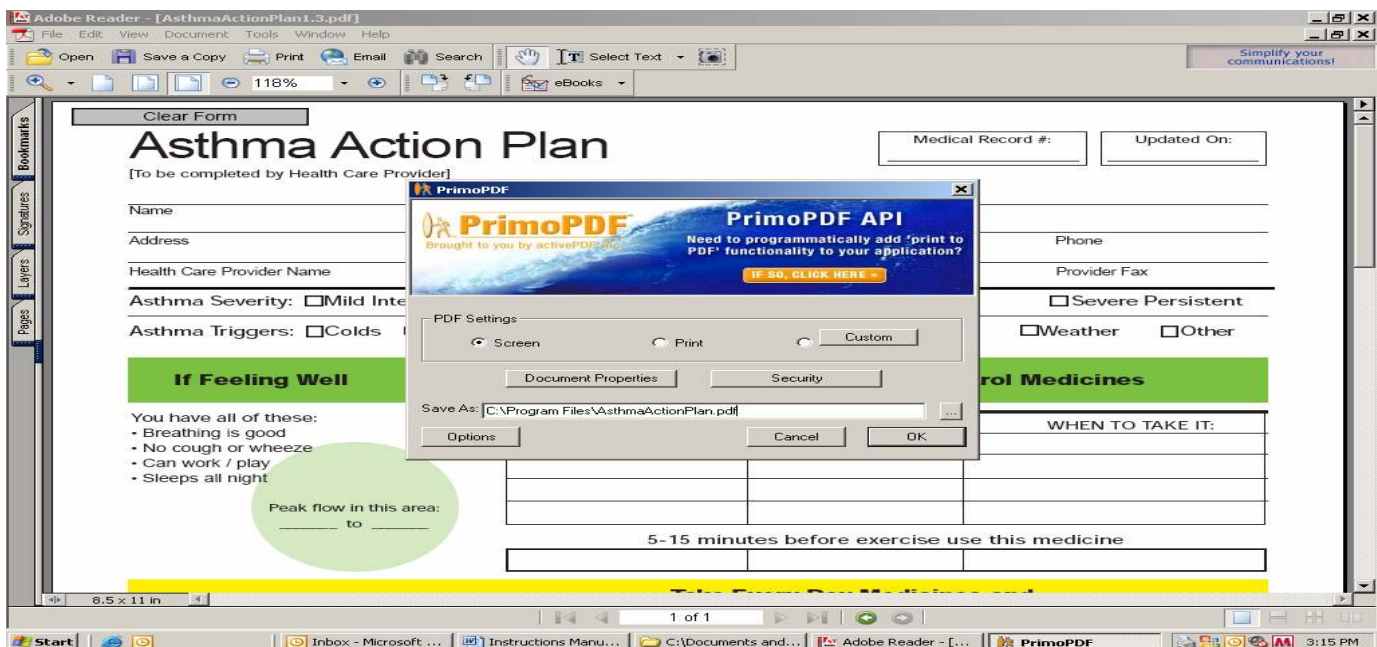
Adobe Reader - [AsthmaActionPlan1.3.pdf]
File Edit View Document Tools Window Help
Open Save a Copy Print Email Search Select Text eBooks
118%
Simplify your communications!
Bookmarks Signatures Layers Pages

Clear Form
Asthma Action Plan
[To be completed by Health Care Provider]
Medical Record #:
Updated On:
Name
Address
Phone
Health Care Provider Name
Provider Fax
Asthma Severity: ☐Mild Inte
☐Severe Persistent
Asthma Triggers: ☐Colds
☐Weather ☐Other
If Feeling Well
rol Medicines
You have all of these:
• Breathing is good
• No cough or wheeze
• Can work / play
• Sleeps all night
WHEN TO TAKE IT:
Peak flow in this area:
______ to ______
5-15 minutes before exercise use this medicine
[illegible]

PrimoPDF
PrimoPDF
Brought to you by activePDF Inc.
PrimoPDF API
Need to programmatically add 'print to PDF' functionality to your application?
IF SO, CLICK HERE »
PDF Settings
Screen
Print
Custom
Document Properties
Security
Save As: C:\Program Files\AsthmaActionPlan.pdf
...
Options
Cancel
OK

8.5 x 11 in
1 of 1
Start
Inbox - Microsoft ...
Instructions Manu...
C:\Documents and...
Adobe Reader - [...
PrimoPDF
3:15 PM